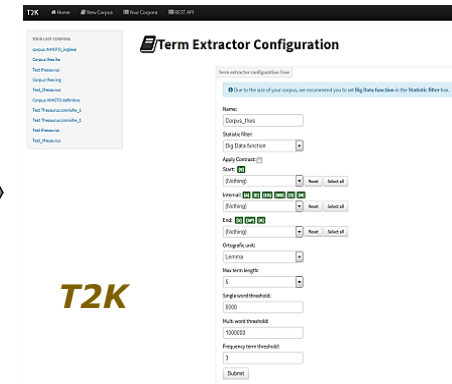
T2K Home New Corpus Your Corpora REST API

YOUR LAST CORPORA
corpus NHSTD_inglese
Corpus thesis
Test thesaurus
Corpus thes.ing
Test_thesaurus
Corpus NHSTD definitivo
Test Thesaurus conmdfw_1
Test Thesaurus conmdfw_1
Test thesaurus
Test_thesaurus

T2K

Term Extractor Configuration

Term extractor configuration User

Due to the size of your corpus, we recommend you to set Big Data function in the Statistic filter box.

Name:
Corpus_thes

Statistic filter:
Big Data function

Apply Contrast:

Start: [N]
(Nothing)
Reset Select all

Internal: [A] [E] [EA] [RE] [S] [N]
(Nothing)
Reset Select all

End: [A] [SP] [A]
(Nothing)
Reset Select all

Ortografic unit:
Lemma

Max term length:
5

Single word threshold:
5000

Multi-word threshold:
1000000

Frequency term threshold:
3

Submit